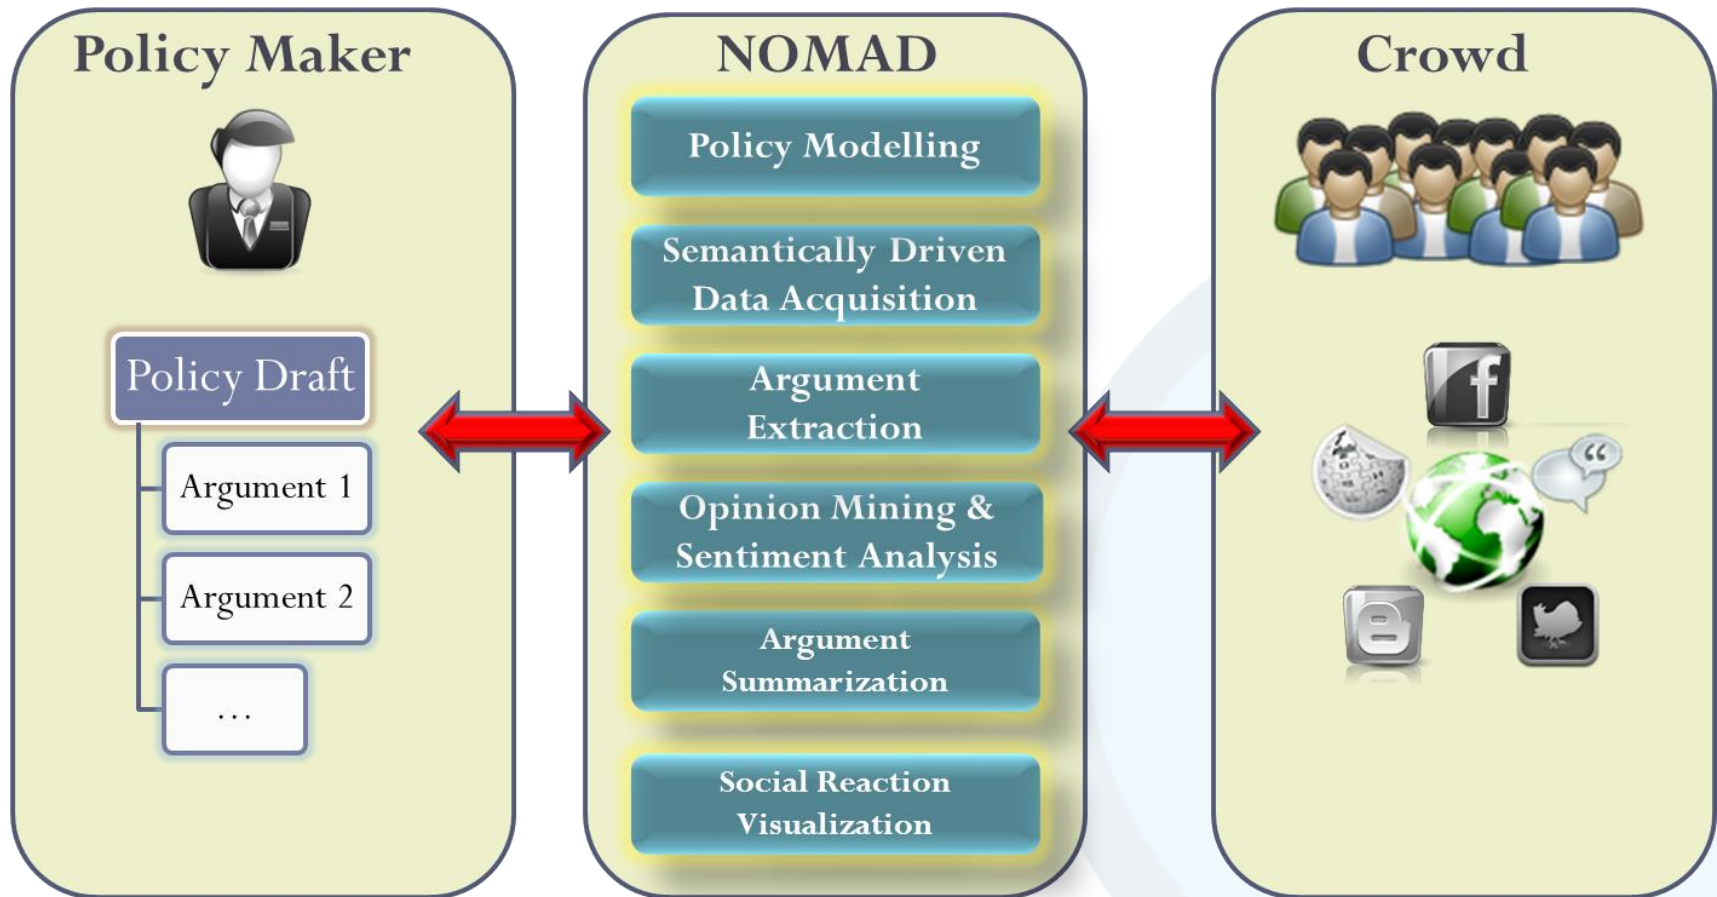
Policy Maker

Policy Draft

Argument 1

Argument 2

...

NOMAD

Policy Modelling

Semantically Driven Data Acquisition

Argument Extraction

Opinion Mining & Sentiment Analysis

Argument Summarization

Social Reaction Visualization

Crowd